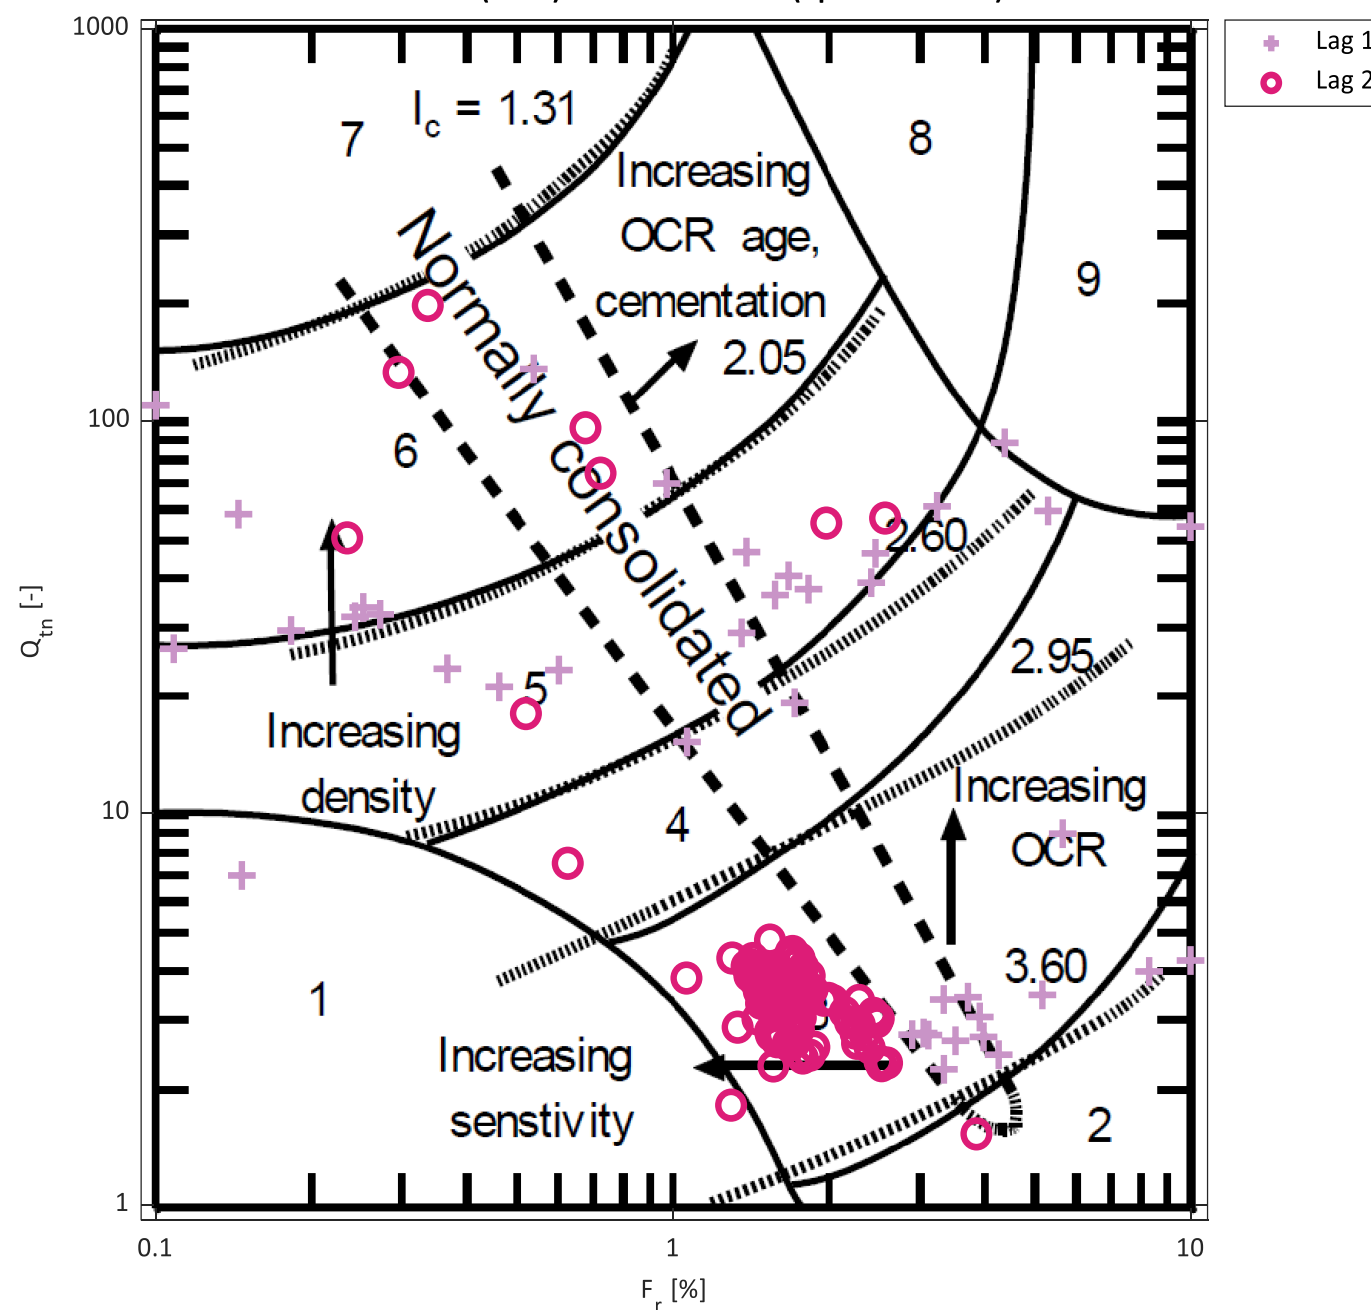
Lag 1
Lag 2

1000
100
10
1

$Q_{tn}$ [-]

0.1
1
10

$F_r$ [%]

7
$I_c$ = 1.31
Increasing
OCR age,
cementation
2.05
8
9
Normally consolidated
6
2.60
2.95
5
Increasing
density
4
Increasing
OCR
3.60
1
Increasing
senstivity
2